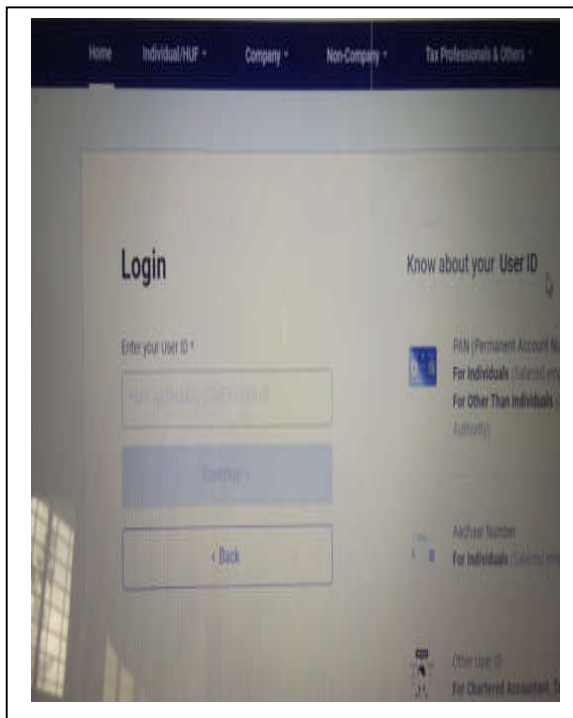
Home Individual/HUF ˅ Company ˅ Non-Company ˅ Tax Professionals & Others ˅

Login

Enter your User ID *

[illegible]

Continue ›

‹ Back

Know about your User ID

PAN (Permanent Account N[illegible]
For Individuals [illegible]
For Other Than Individuals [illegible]
Authority)

Aadhaar Number
For Individuals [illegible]

Other User ID
For Chartered Accountant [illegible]